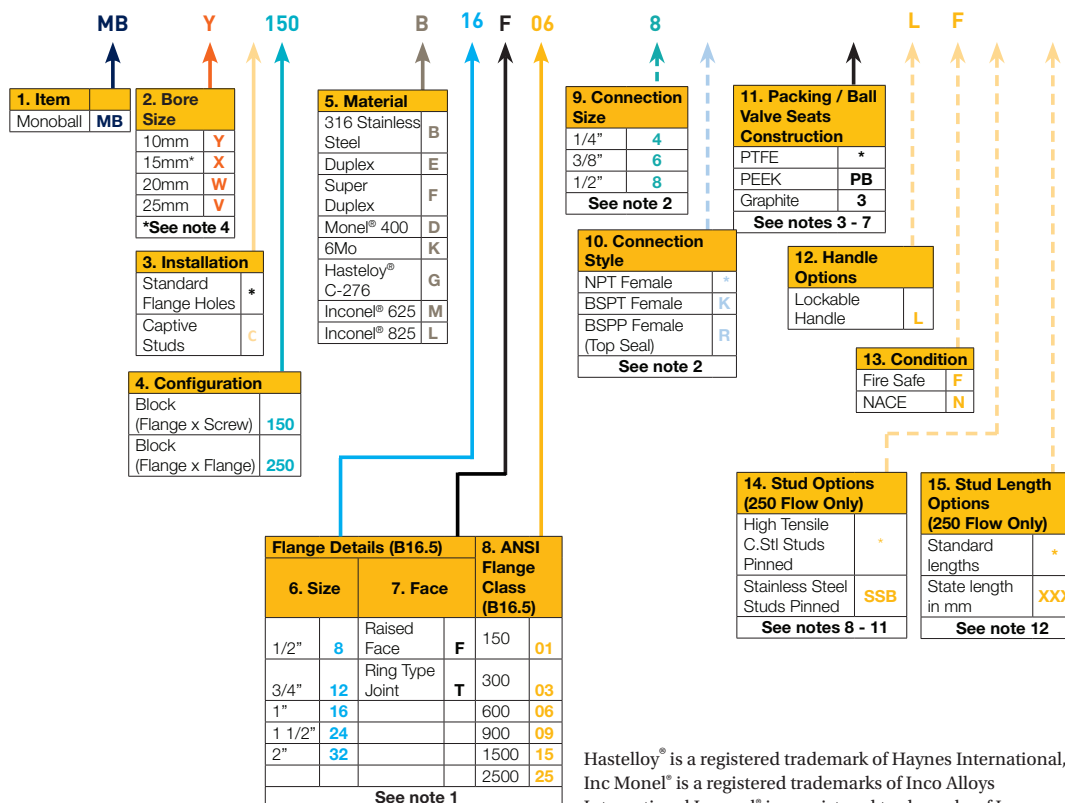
MB Y 150 B 16 F 06 8 L F

| 1. Item | |
|---|---|
| Monoball | MB |

| 2. Bore Size | |
|---|---|
| 10mm | Y |
| 15mm* | X |
| 20mm | W |
| 25mm | V |
| *See note 4 | |

| 3. Installation | |
|---|---|
| Standard Flange Holes | * |
| Captive Studs | C |

| 4. Configuration | |
|---|---|
| Block (Flange x Screw) | 150 |
| Block (Flange x Flange) | 250 |

| 5. Material | |
|---|---|
| 316 Stainless Steel | B |
| Duplex | E |
| Super Duplex | F |
| Monel® 400 | D |
| 6Mo | K |
| Hasteloy® C-276 | G |
| Inconel® 625 | M |
| Inconel® 825 | L |

| Flange Details (B16.5) | | | | 8. ANSI Flange Class (B16.5) | |
|---|---|---|---|---|---|
| 6. Size | | 7. Face | | | |
| 1/2" | 8 | Raised Face | F | 150 | 01 |
| 3/4" | 12 | Ring Type Joint | T | 300 | 03 |
| 1" | 16 | | | 600 | 06 |
| 1 1/2" | 24 | | | 900 | 09 |
| 2" | 32 | | | 1500 | 15 |
| | | | | 2500 | 25 |
| See note 1 | | | | | |

| 9. Connection Size | |
|---|---|
| 1/4" | 4 |
| 3/8" | 6 |
| 1/2" | 8 |
| See note 2 | |

| 10. Connection Style | |
|---|---|
| NPT Female | * |
| BSPT Female | K |
| BSPP Female (Top Seal) | R |
| See note 2 | |

| 11. Packing / Ball Valve Seats Construction | |
|---|---|
| PTFE | * |
| PEEK | PB |
| Graphite | 3 |
| See notes 3 - 7 | |

| 12. Handle Options | |
|---|---|
| Lockable Handle | L |

| 13. Condition | |
|---|---|
| Fire Safe | F |
| NACE | N |

| 14. Stud Options (250 Flow Only) | |
|---|---|
| High Tensile C.Stl Studs Pinned | * |
| Stainless Steel Studs Pinned | SSB |
| See notes 8 - 11 | |

| 15. Stud Length Options (250 Flow Only) | |
|---|---|
| Standard lengths | * |
| State length in mm | XXX |
| See note 12 | |

Hastelloy® is a registered trademark of Haynes International, Inc Monel® is a registered trademarks of Inco Alloys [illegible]